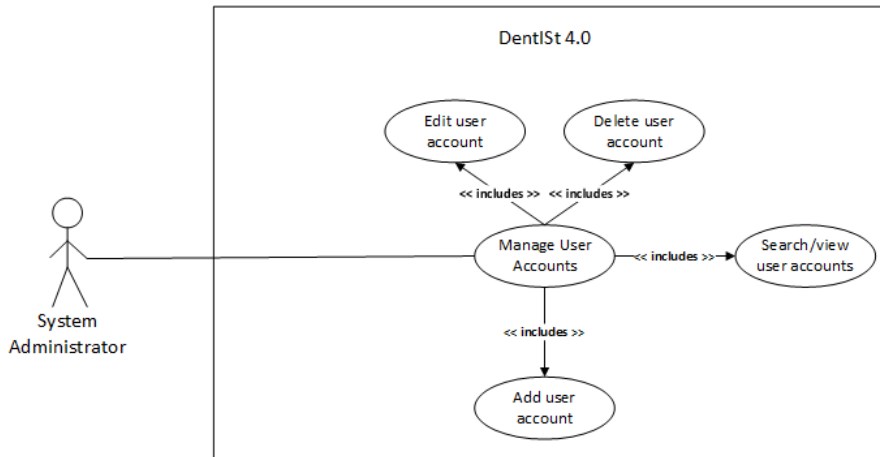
DentISt 4.0

Edit user account

Delete user account

<< includes >>

<< includes >>

System Administrator

Manage User Accounts

<< includes >>

Search/view user accounts

<< includes >>

Add user account